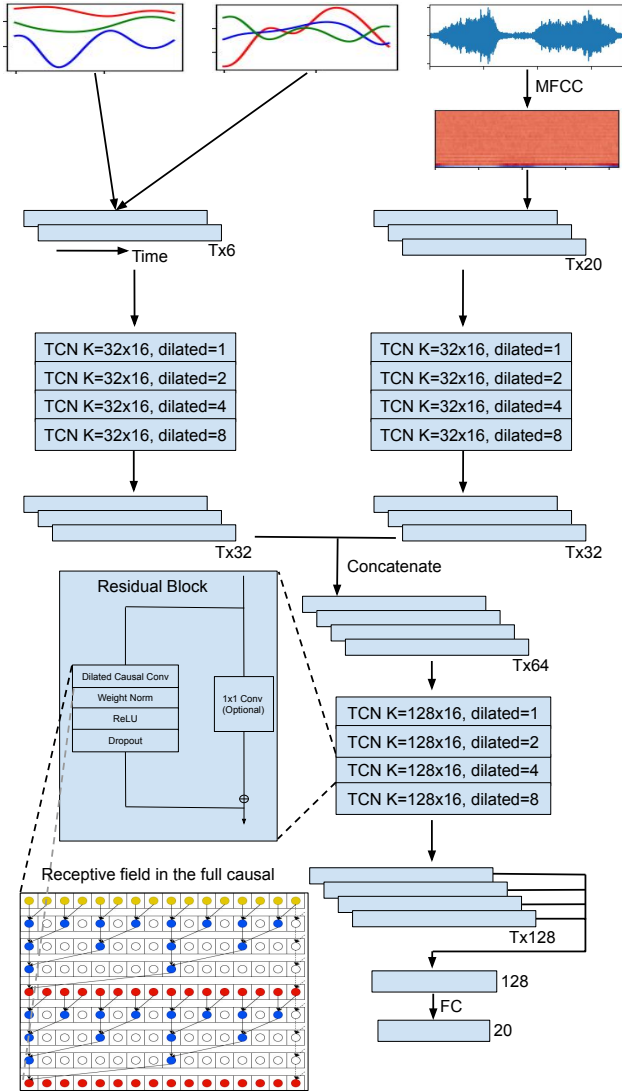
MFCC

Time

Tx6

Tx20

TCN K=32x16, dilated=1
TCN K=32x16, dilated=2
TCN K=32x16, dilated=4
TCN K=32x16, dilated=8

TCN K=32x16, dilated=1
TCN K=32x16, dilated=2
TCN K=32x16, dilated=4
TCN K=32x16, dilated=8

Tx32

Tx32

Concatenate

Residual Block

Dilated Causal Conv
Weight Norm
ReLU
Dropout

1x1 Conv (Optional)

$\oplus$

Tx64

TCN K=128x16, dilated=1
TCN K=128x16, dilated=2
TCN K=128x16, dilated=4
TCN K=128x16, dilated=8

Receptive field in the full causal

Tx128

128

FC

20